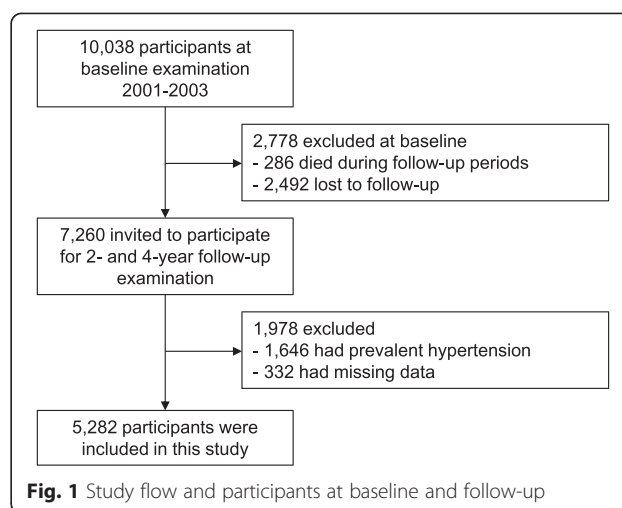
10,038 participants at baseline examination 2001-2003

2,778 excluded at baseline
- 286 died during follow-up periods
- 2,492 lost to follow-up

7,260 invited to participate for 2- and 4-year follow-up examination

1,978 excluded
- 1,646 had prevalent hypertension
- 332 had missing data

5,282 participants were included in this study

**Fig. 1** Study flow and participants at baseline and follow-up